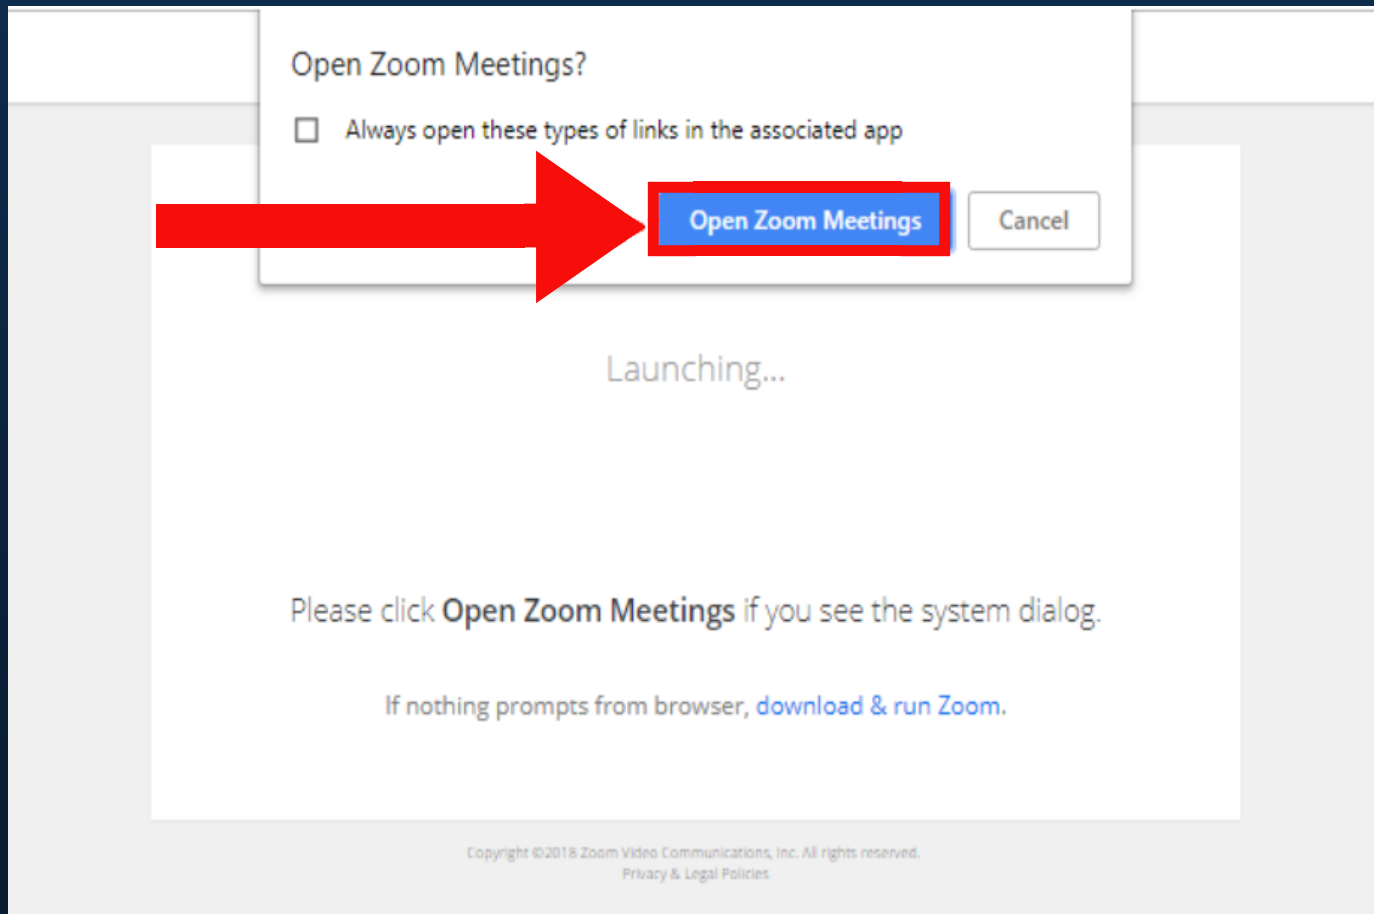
Open Zoom Meetings?

Always open these types of links in the associated app

Open Zoom Meetings

Cancel

Launching...

Please click **Open Zoom Meetings** if you see the system dialog.

If nothing prompts from browser, download & run Zoom.

Copyright ©2018 Zoom Video Communications, Inc. All rights reserved.
Privacy & Legal Policies